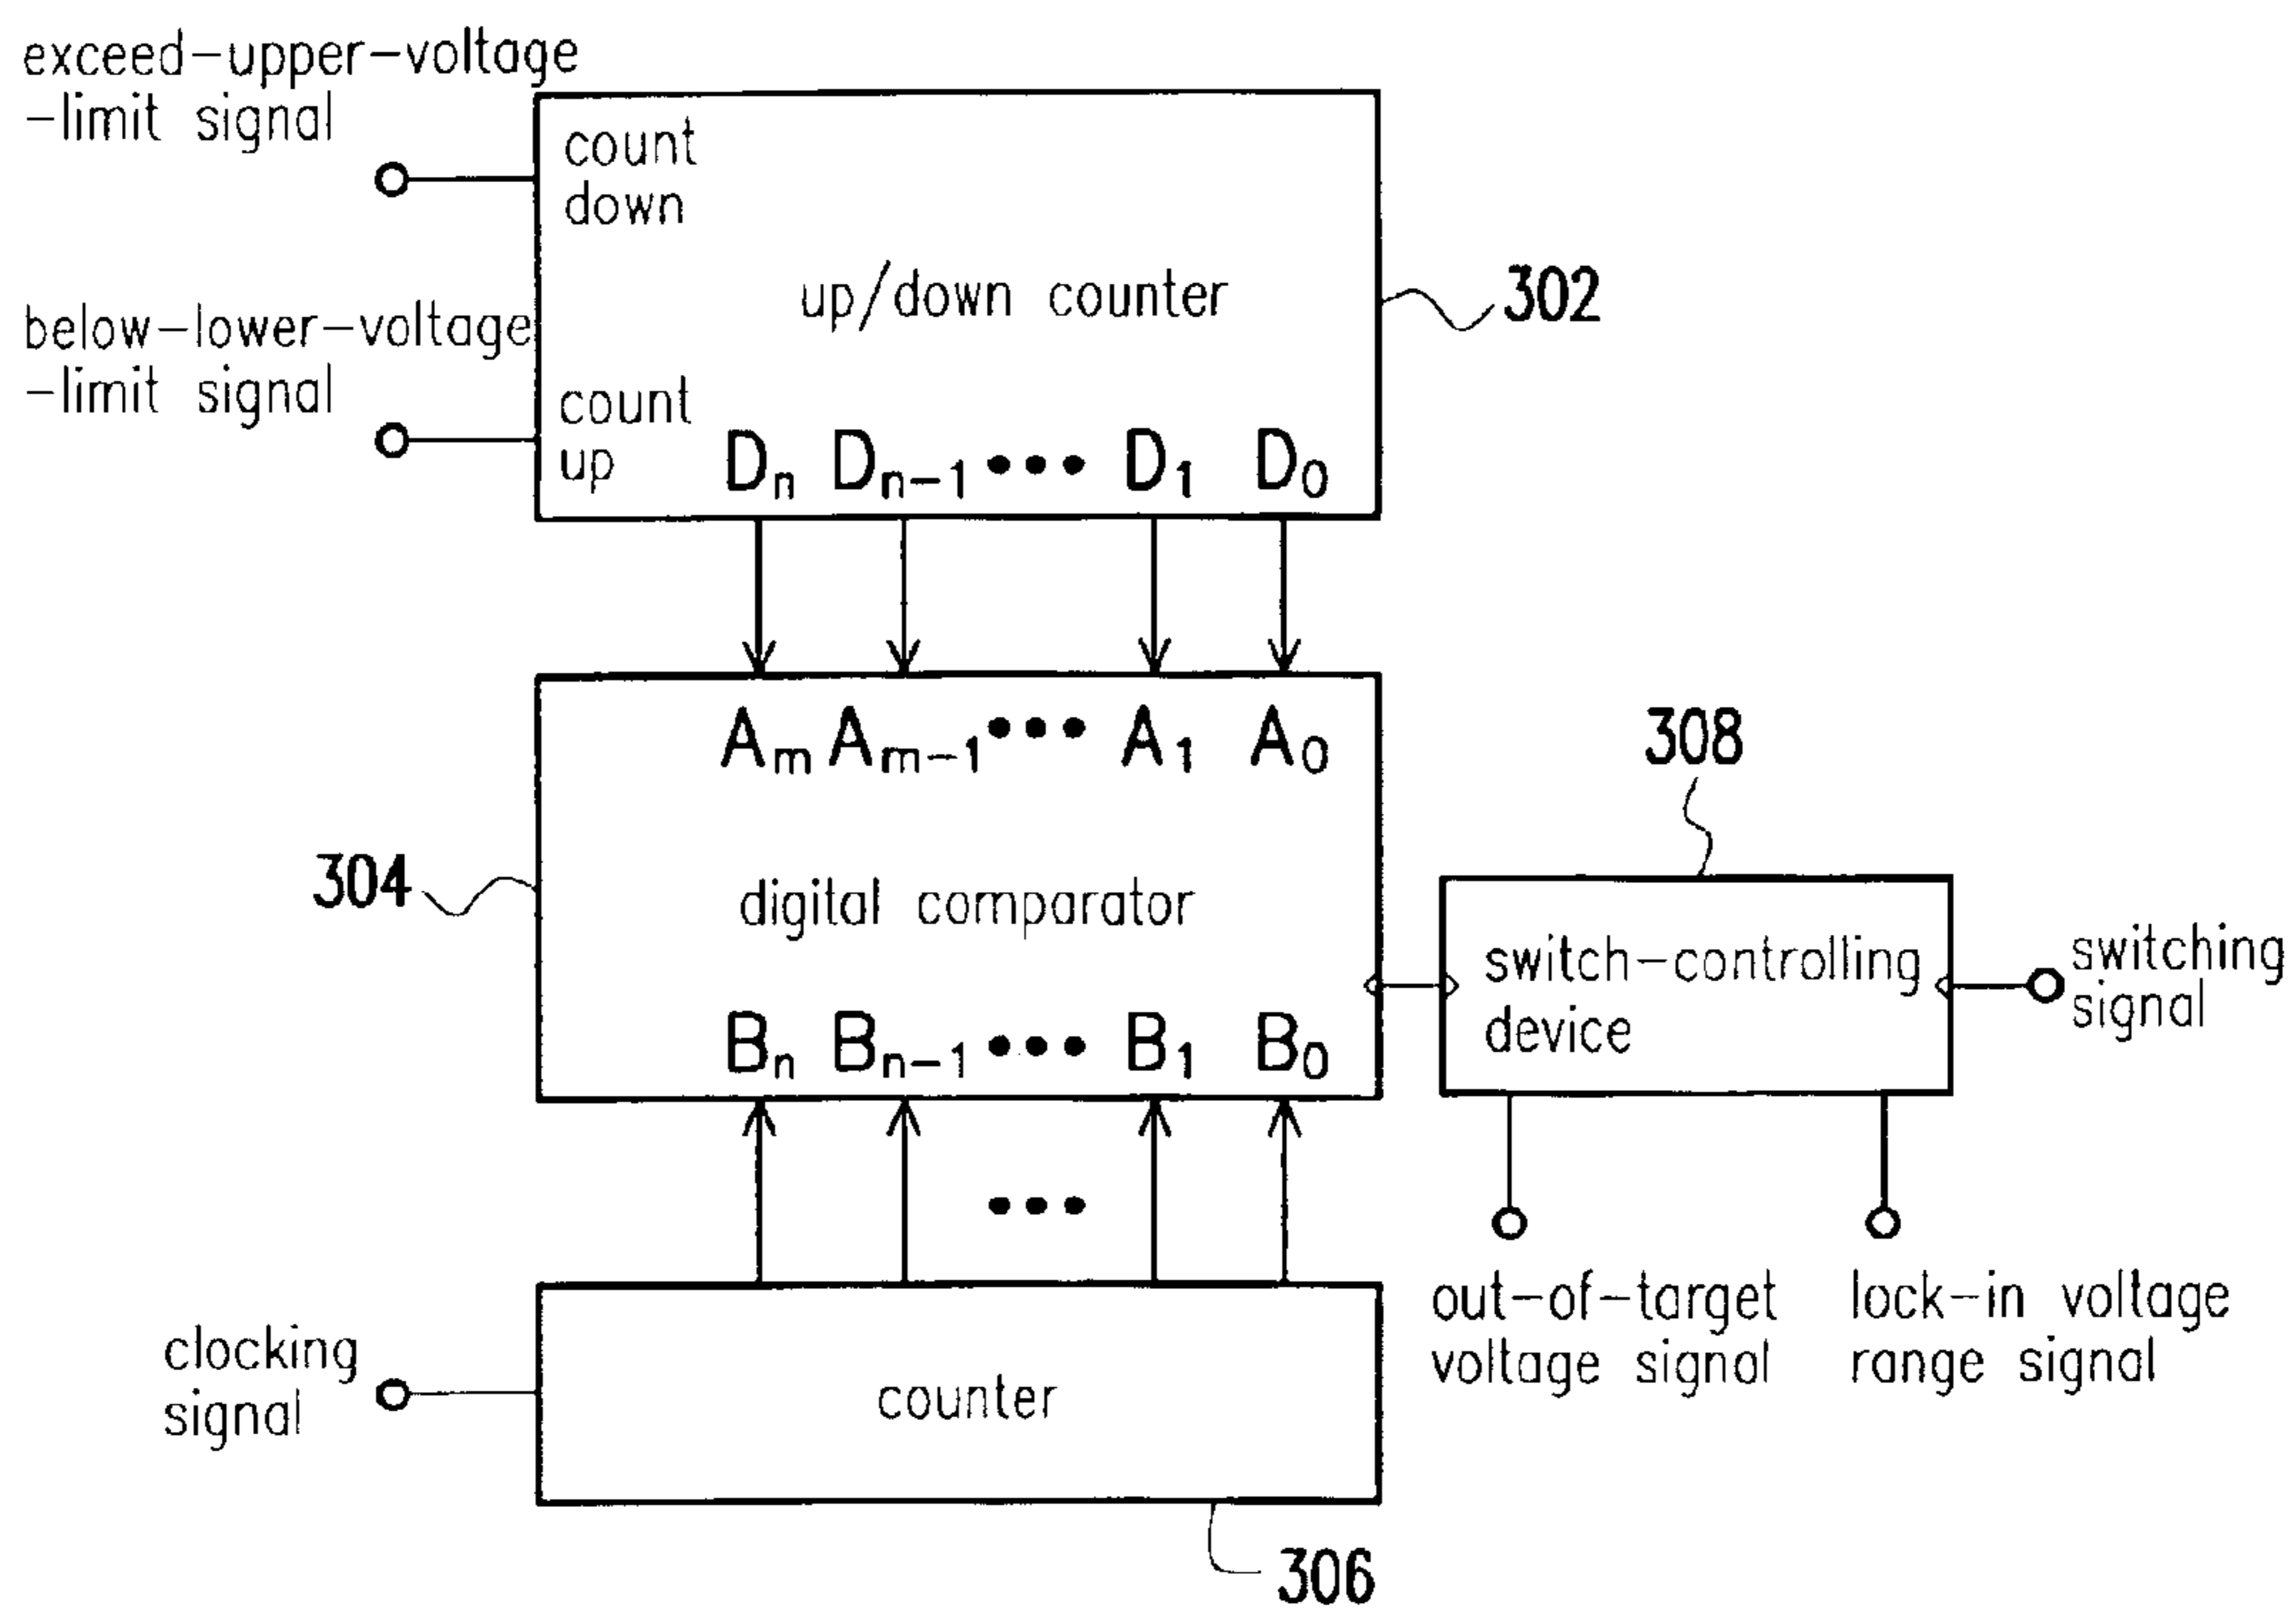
exceed-upper-voltage -limit signal

count down

up/down counter

302

below-lower-voltage -limit signal

count up

$D_n$ $D_{n-1}$ ••• $D_1$ $D_0$

$A_m$ $A_{m-1}$ ••• $A_1$ $A_0$

308

304

digital comparator

switch-controlling device

switching signal

$B_n$ $B_{n-1}$ ••• $B_1$ $B_0$

•••

out-of-target voltage signal

lock-in voltage range signal

clocking signal

counter

306